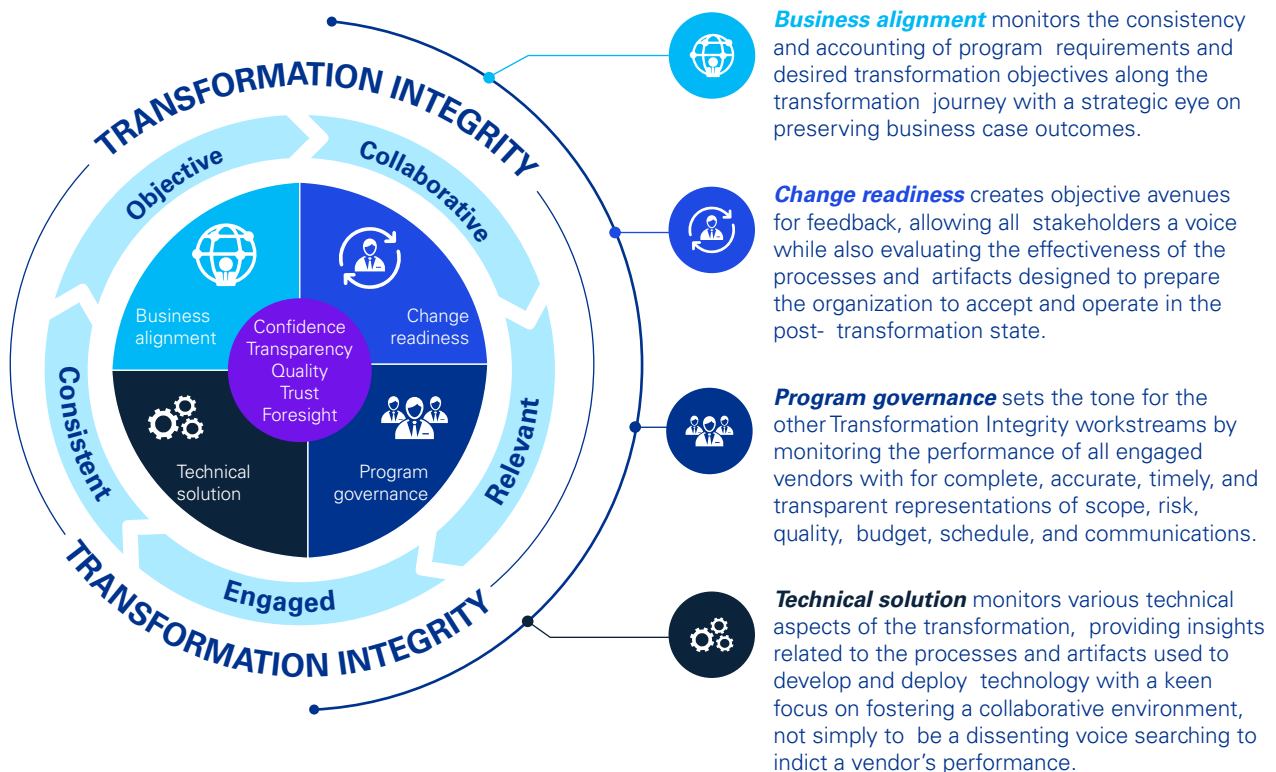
TRANSFORMATION INTEGRITY

Objective

Collaborative

Relevant

Engaged

Consistent

Business alignment

Change readiness

Technical solution

Program governance

Confidence
Transparency
Quality
Trust
Foresight

TRANSFORMATION INTEGRITY

***Business alignment*** monitors the consistency and accounting of program requirements and desired transformation objectives along the transformation journey with a strategic eye on preserving business case outcomes.

***Change readiness*** creates objective avenues for feedback, allowing all stakeholders a voice while also evaluating the effectiveness of the processes and artifacts designed to prepare the organization to accept and operate in the post- transformation state.

***Program governance*** sets the tone for the other Transformation Integrity workstreams by monitoring the performance of all engaged vendors with for complete, accurate, timely, and transparent representations of scope, risk, quality, budget, schedule, and communications.

***Technical solution*** monitors various technical aspects of the transformation, providing insights related to the processes and artifacts used to develop and deploy technology with a keen focus on fostering a collaborative environment, not simply to be a dissenting voice searching to indict a vendor's performance.